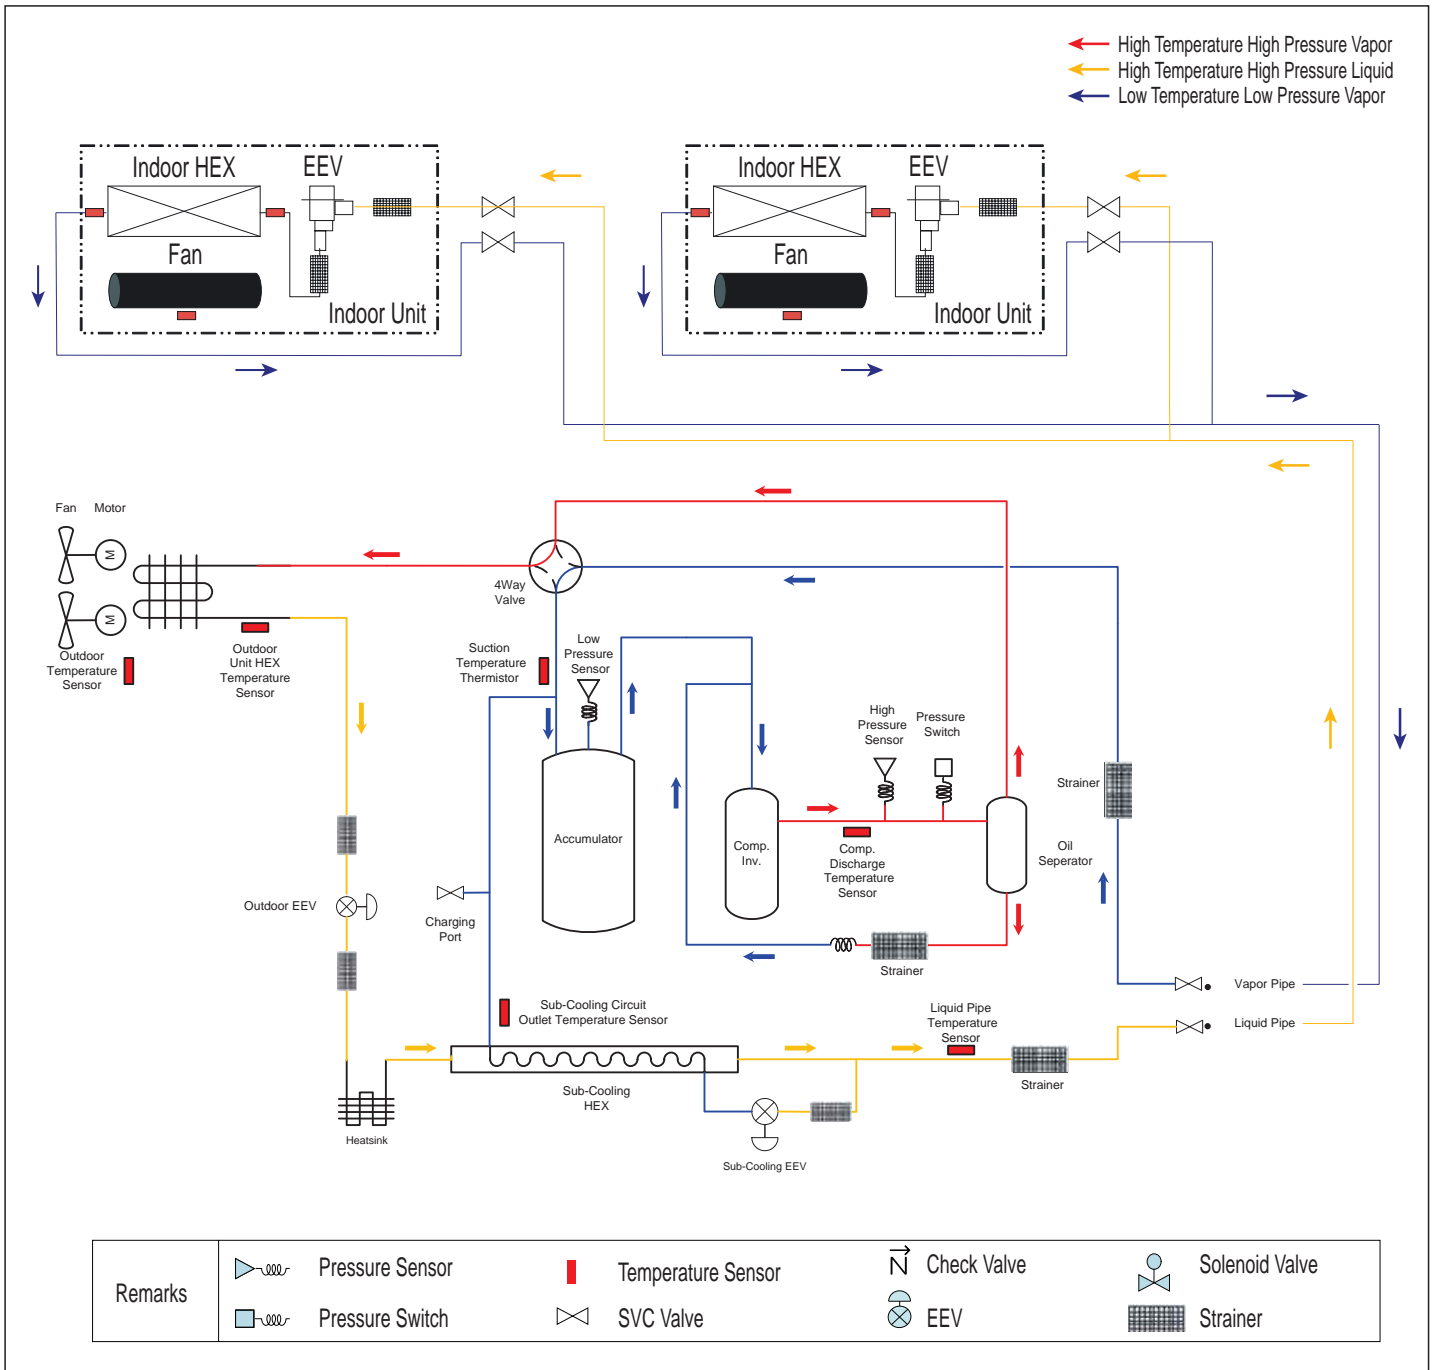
High Temperature High Pressure Vapor
High Temperature High Pressure Liquid
Low Temperature Low Pressure Vapor

Indoor HEX
EEV
Fan
Indoor Unit

Indoor HEX
EEV
Fan
Indoor Unit

Fan
Motor
Outdoor Temperature Sensor
Outdoor Unit HEX Temperature Sensor
4Way Valve
Suction Temperature Thermistor
Low Pressure Sensor
High Pressure Sensor
Pressure Switch
Strainer
Accumulator
Comp. Inv.
Comp. Discharge Temperature Sensor
Oil Seperator
Outdoor EEV
Charging Port
Strainer
Vapor Pipe
Liquid Pipe
Sub-Cooling Circuit Outlet Temperature Sensor
Liquid Pipe Temperature Sensor
Sub-Cooling HEX
Strainer
Heatsink
Sub-Cooling EEV

| Remarks | Pressure Sensor | Temperature Sensor | Check Valve | Solenoid Valve |
|---|---|---|---|---|
| | Pressure Switch | SVC Valve | EEV | Strainer |